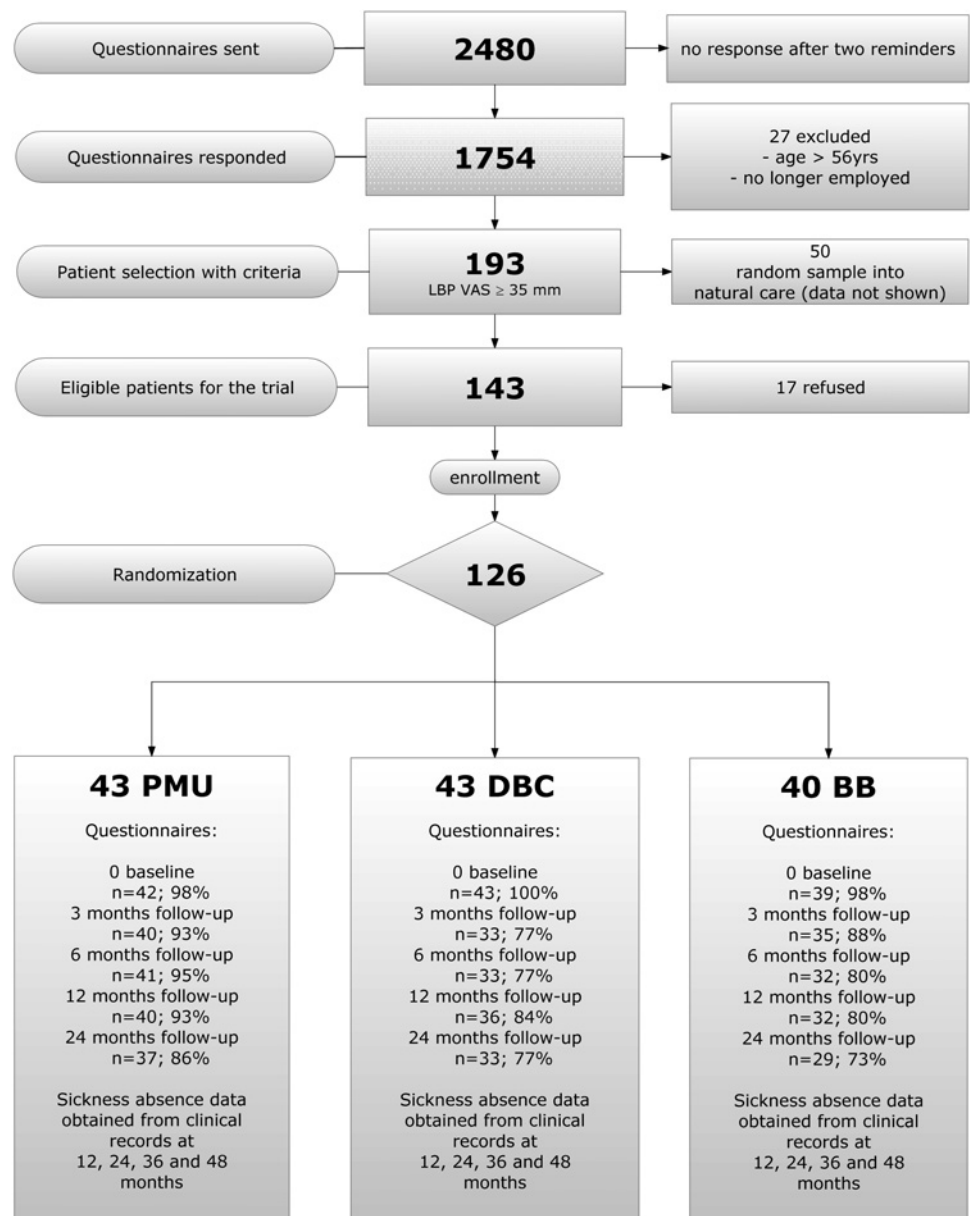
Questionnaires sent

2480

no response after two reminders

Questionnaires responded

1754

27 excluded
- age > 56yrs
- no longer employed

Patient selection with criteria

193
LBP VAS $\geq$ 35 mm

50
random sample into natural care (data not shown)

Eligible patients for the trial

143

17 refused

enrollment

Randomization

126

43 PMU

Questionnaires:

0 baseline
n=42; 98%
3 months follow-up
n=40; 93%
6 months follow-up
n=41; 95%
12 months follow-up
n=40; 93%
24 months follow-up
n=37; 86%

Sickness absence data obtained from clinical records at 12, 24, 36 and 48 months

43 DBC

Questionnaires:

0 baseline
n=43; 100%
3 months follow-up
n=33; 77%
6 months follow-up
n=33; 77%
12 months follow-up
n=36; 84%
24 months follow-up
n=33; 77%

Sickness absence data obtained from clinical records at 12, 24, 36 and 48 months

40 BB

Questionnaires:

0 baseline
n=39; 98%
3 months follow-up
n=35; 88%
6 months follow-up
n=32; 80%
12 months follow-up
n=32; 80%
24 months follow-up
n=29; 73%

Sickness absence data obtained from clinical records at 12, 24, 36 and 48 months